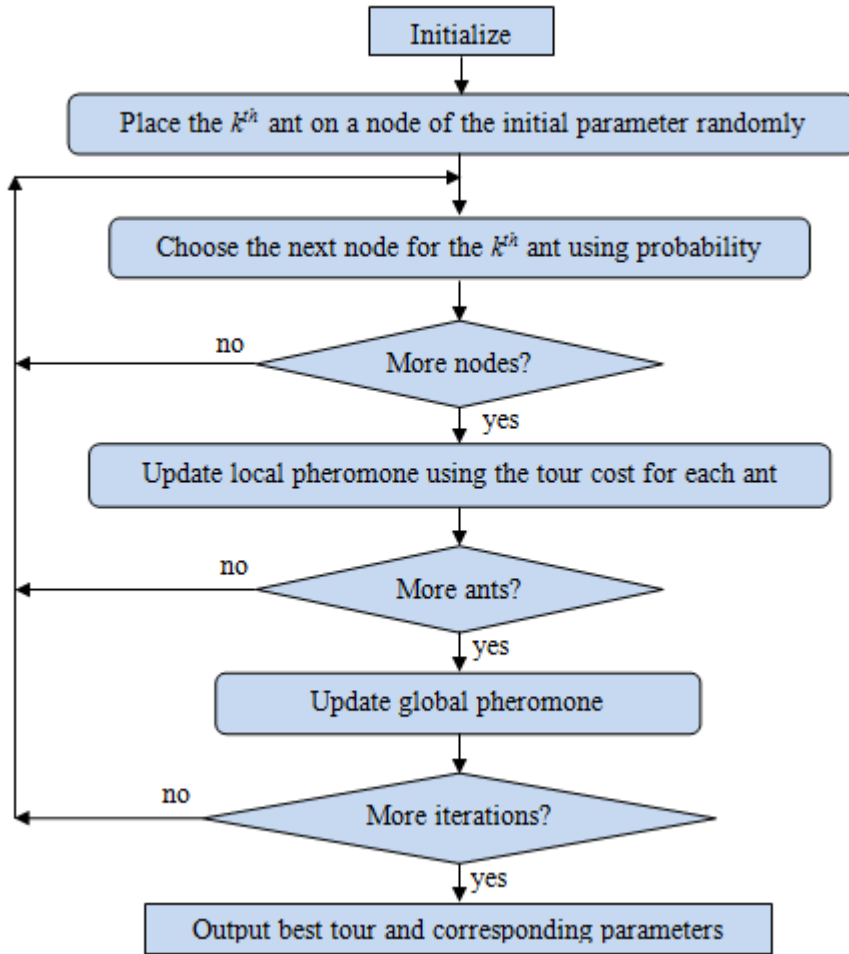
Initialize

Place the $k^{th}$ ant on a node of the initial parameter randomly

Choose the next node for the $k^{th}$ ant using probability

no

More nodes?

yes

Update local pheromone using the tour cost for each ant

no

More ants?

yes

Update global pheromone

no

More iterations?

yes

Output best tour and corresponding parameters